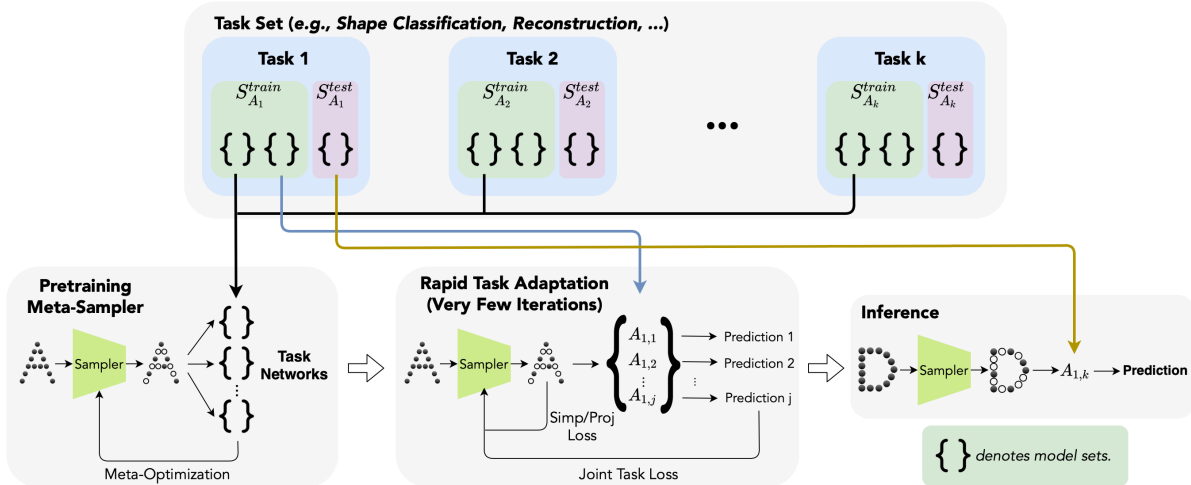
Task Set (e.g., Shape Classification, Reconstruction, ...)

Task 1
$S^{train}_{A_1}$ $S^{test}_{A_1}$
{ } { } { }

Task 2
$S^{train}_{A_2}$ $S^{test}_{A_2}$
{ } { } { }

•••

Task k
$S^{train}_{A_k}$ $S^{test}_{A_k}$
{ } { } { }

Pretraining Meta-Sampler
Sampler
{ }
{ }
⋮
{ }
Task Networks
Meta-Optimization

Rapid Task Adaptation (Very Few Iterations)
Sampler
$A_{1,1}$ → Prediction 1
$A_{1,2}$ → Prediction 2
⋮
$A_{1,j}$ → Prediction j
Simp/Proj Loss
Joint Task Loss

Inference
Sampler
$A_{1,k}$ → Prediction

{ } denotes model sets.